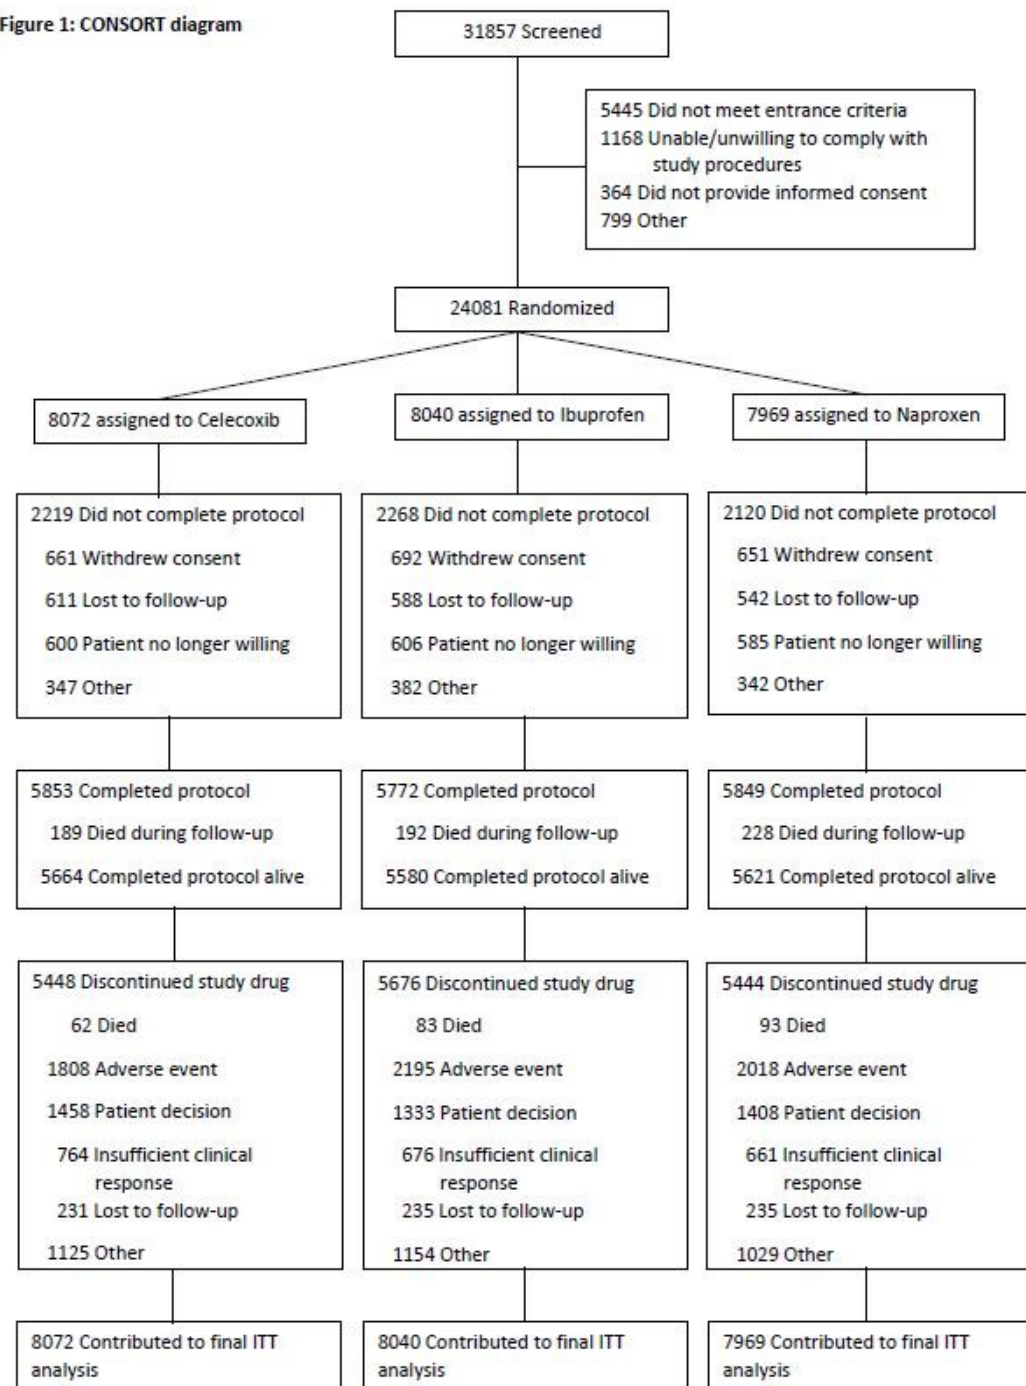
Figure 1: CONSORT diagram

31857 Screened

5445 Did not meet entrance criteria
1168 Unable/unwilling to comply with study procedures
364 Did not provide informed consent
799 Other

24081 Randomized

8072 assigned to Celecoxib

2219 Did not complete protocol
661 Withdrew consent
611 Lost to follow-up
600 Patient no longer willing
347 Other

5853 Completed protocol
189 Died during follow-up
5664 Completed protocol alive

5448 Discontinued study drug
62 Died
1808 Adverse event
1458 Patient decision
764 Insufficient clinical response
231 Lost to follow-up
1125 Other

8072 Contributed to final ITT analysis

8040 assigned to Ibuprofen

2268 Did not complete protocol
692 Withdrew consent
588 Lost to follow-up
606 Patient no longer willing
382 Other

5772 Completed protocol
192 Died during follow-up
5580 Completed protocol alive

5676 Discontinued study drug
83 Died
2195 Adverse event
1333 Patient decision
676 Insufficient clinical response
235 Lost to follow-up
1154 Other

8040 Contributed to final ITT analysis

7969 assigned to Naproxen

2120 Did not complete protocol
651 Withdrew consent
542 Lost to follow-up
585 Patient no longer willing
342 Other

5849 Completed protocol
228 Died during follow-up
5621 Completed protocol alive

5444 Discontinued study drug
93 Died
2018 Adverse event
1408 Patient decision
661 Insufficient clinical response
235 Lost to follow-up
1029 Other

7969 Contributed to final ITT analysis